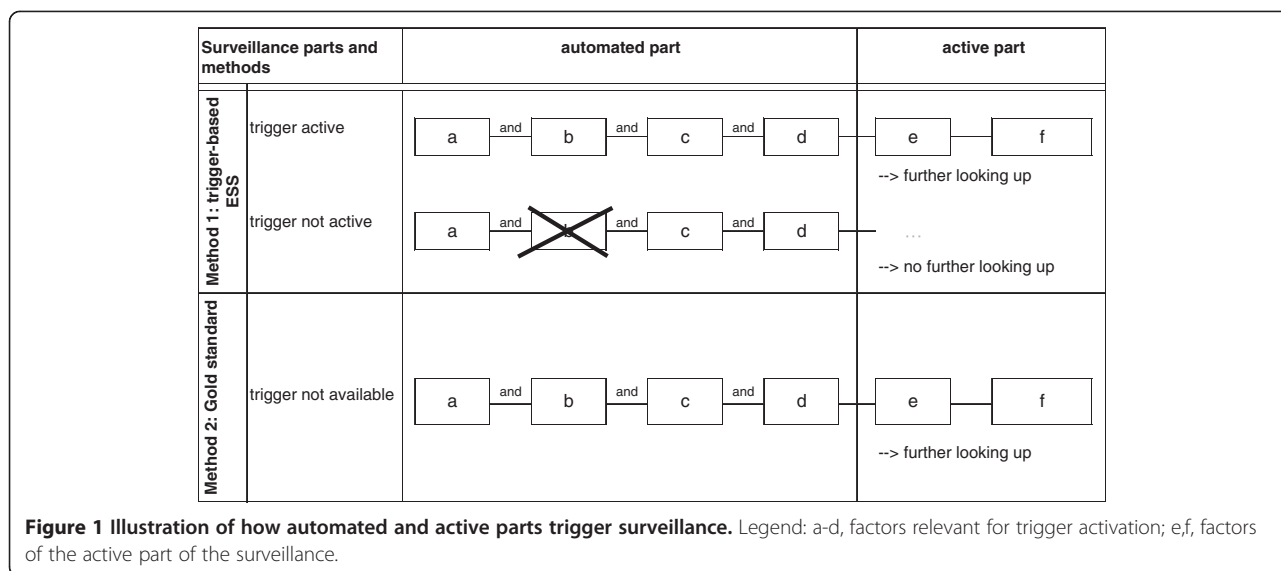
| Surveillance parts and methods | | automated part | active part |
|---|---|---|---|
| Method 1: trigger-based ESS | trigger active | a and b and c and d | e f<br>--> further looking up |
| | trigger not active | a and b and c and d | …<br>--> no further looking up |
| Method 2: Gold standard | trigger not available | a and b and c and d | e f<br>--> further looking up |

**Figure 1 Illustration of how automated and active parts trigger surveillance.** Legend: a-d, factors relevant for trigger activation; e,f, factors of the active part of the surveillance.